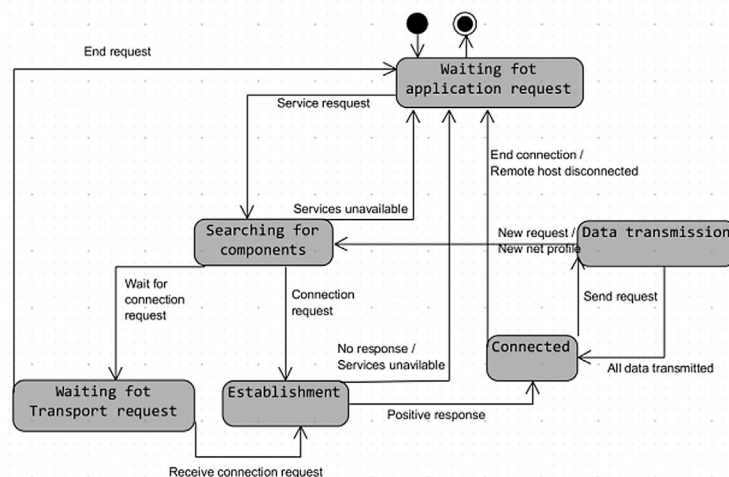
End request

Waiting fot application request

Service resquest

End connection / Remote host disconnected

Services unavailable

Searching for components

New request / New net profile

Data transmission

Wait for connection request

Connection request

Send request

No response / Services unavilable

Connected

All data transmitted

Waiting fot Transport request

Establishment

Positive response

Receive connection request